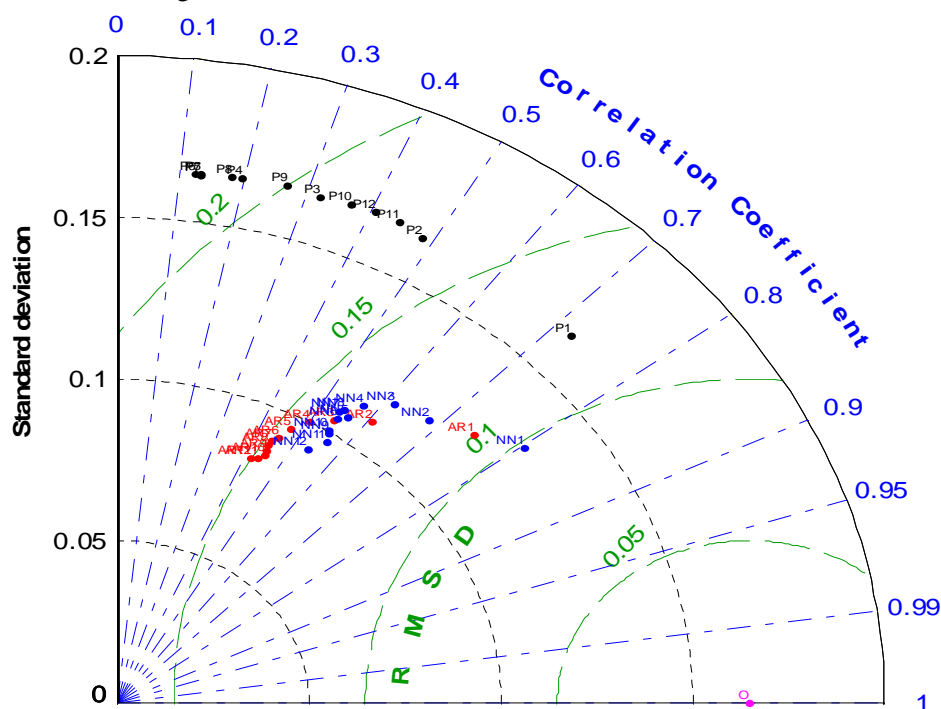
0
0.1
0.2
0.3
0.4
0.5
0.6
0.7
0.8
0.9
0.95
0.99
1
Correlation Coefficient

0.2
0.15
0.1
0.05
0
Standard deviation

P9
P3
P10
P12
P11
P2
P1
NN4
NN3
NN2
NN1
NN11
NN12
AR1
AR2
AR4
AR5
AR6

0.2
0.15
0.1
0.05
R M S D